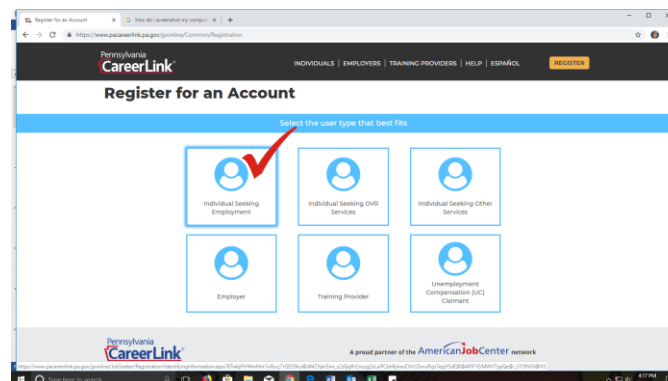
Register for an Account
how do i screenshot my compu

https://www.pacareerlink.pa.gov/jponline/Common/Registration

Pennsylvania CareerLink

INDIVIDUALS | EMPLOYERS | TRAINING PROVIDERS | HELP | ESPAÑOL

REGISTER

Register for an Account

Select the user type that best fits

Individual Seeking Employment

Individual Seeking OVR Services

Individual Seeking Other Services

Employer

Training Provider

Unemployment Compensation (UC) Claimant

Pennsylvania CareerLink

A proud partner of the AmericanJobCenter network

https://www.pacareerlink.pa.gov/jponline/JobSeeker/Registration/IdentifyingInformation.aspx?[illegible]

Type here to search

4:17 PM